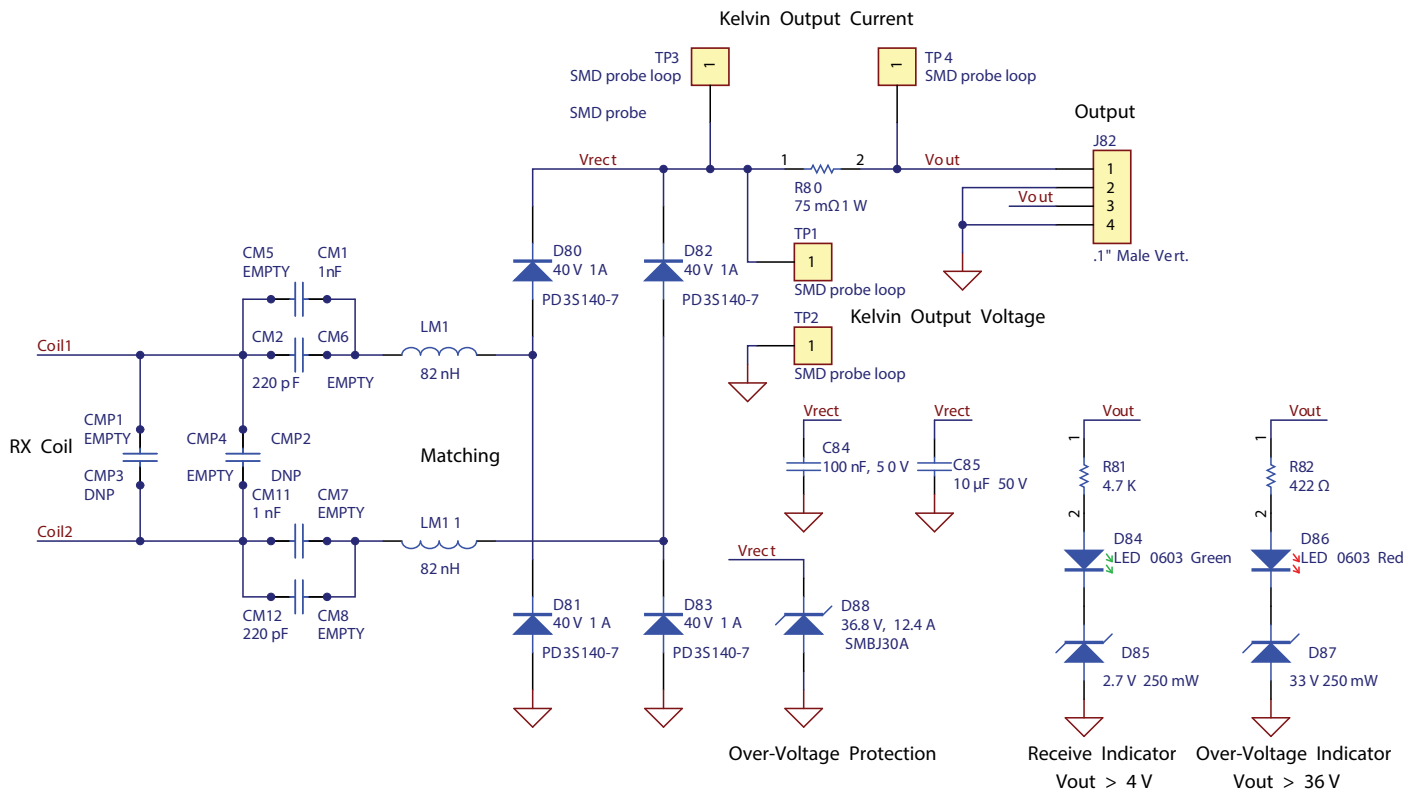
Kelvin Output Current

TP3
SMD probe loop
1

SMD probe

1
TP4
SMD probe loop

Output

J82

Vrect

1
2
R80
75 mΩ 1 W

Vout

1
2
3
4

Vout

.1" Male Vert.

TP1
1
SMD probe loop

Kelvin Output Voltage

TP2
1
SMD probe loop

D80
40 V 1A
PD3S140-7

D82
40 V 1A
PD3S140-7

CM5
EMPTY

CM1
1nF

CM2
220 pF

CM6
EMPTY

LM1
82 nH

Coil1

RX Coil

CMP1
EMPTY

CMP3
DNP

CMP4
EMPTY

CMP2
DNP

Matching

CM11
1 nF

CM7
EMPTY

LM1 1
82 nH

Coil2

CM12
220 pF

CM8
EMPTY

D81
40 V 1 A
PD3S140-7

D83
40 V 1 A
PD3S140-7

Vrect
C84
100 nF, 50 V

Vrect
C85
10 µF 50 V

Vrect
D88
36.8 V, 12.4 A
SMBJ30A

Over-Voltage Protection

Vout
1
R81
4.7 K
2
D84
LED 0603 Green
D85
2.7 V 250 mW

Receive Indicator
Vout > 4 V

Vout
1
R82
422 Ω
2
D86
LED 0603 Red
D87
33 V 250 mW

Over-Voltage Indicator
Vout > 36 V